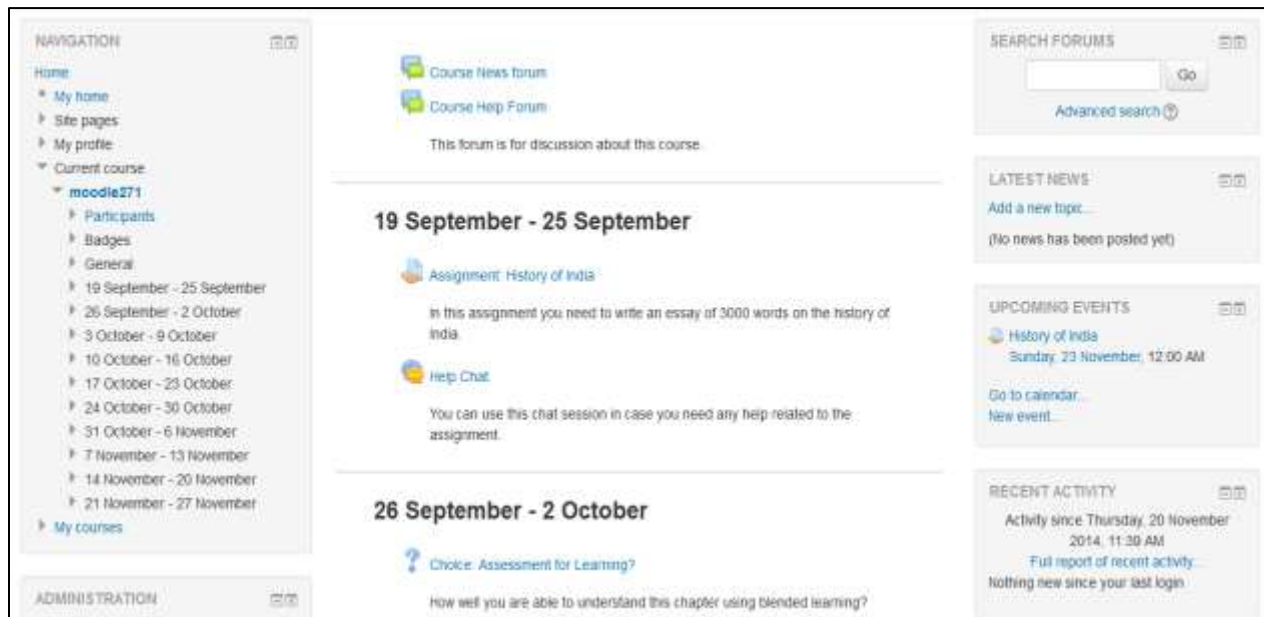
NAVIGATION

Home
My home
Site pages
My profile
Current course
moodle271
Participants
Badges
General
19 September - 25 September
26 September - 2 October
3 October - 9 October
10 October - 16 October
17 October - 23 October
24 October - 30 October
31 October - 6 November
7 November - 13 November
14 November - 20 November
21 November - 27 November
My courses

ADMINISTRATION

Course News forum

Course Help Forum

This forum is for discussion about this course.

19 September - 25 September

Assignment: History of India

In this assignment you need to write an essay of 3000 words on the history of India.

Help Chat

You can use this chat session in case you need any help related to the assignment.

26 September - 2 October

Choice: Assessment for Learning?

How well you are able to understand this chapter using blended learning?

SEARCH FORUMS

Go

Advanced search

LATEST NEWS

Add a new topic...

(No news has been posted yet)

UPCOMING EVENTS

History of India
Sunday, 23 November, 12:00 AM

Go to calendar...
New event...

RECENT ACTIVITY

Activity since Thursday, 20 November 2014, 11:30 AM
Full report of recent activity...
Nothing new since your last login